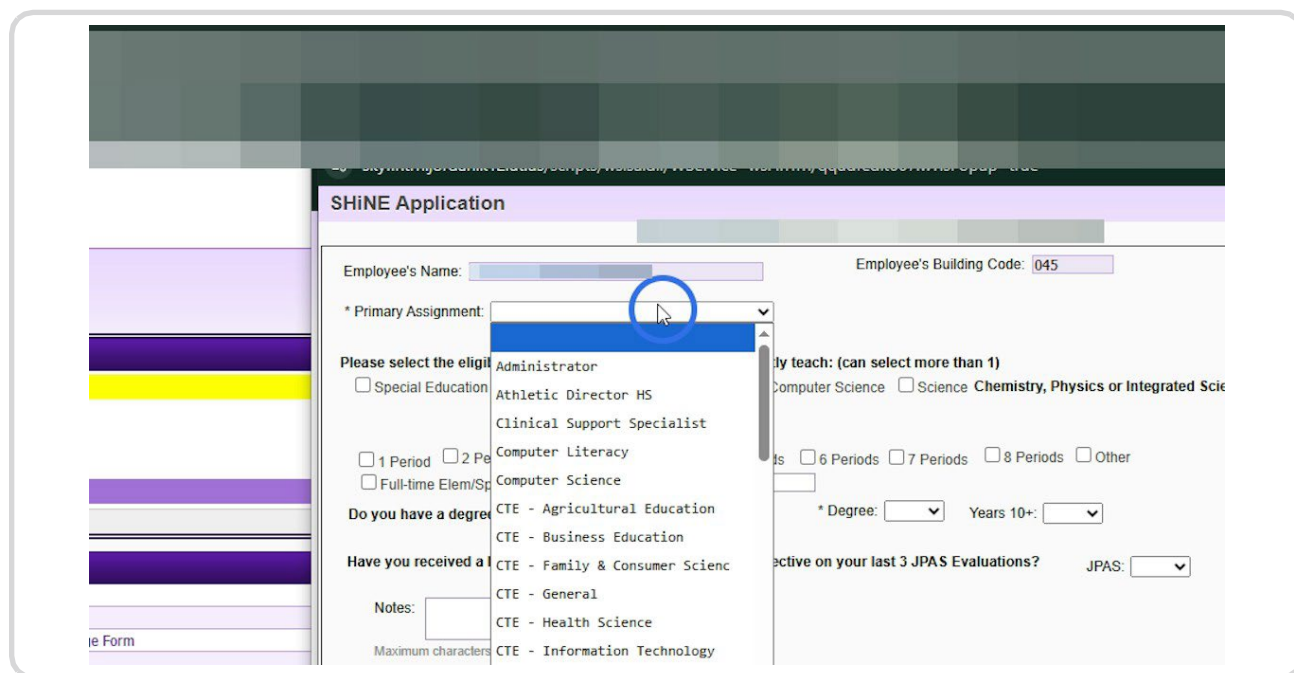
SHiNE Application

Employee's Name:

Employee's Building Code: 045

* Primary Assignment:

Administrator
Athletic Director HS
Clinical Support Specialist
Computer Literacy
Computer Science
CTE - Agricultural Education
CTE - Business Education
CTE - Family & Consumer Scienc
CTE - General
CTE - Health Science
CTE - Information Technology

Please select the eligi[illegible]ly teach: (can select more than 1)

☐ Special Education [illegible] Computer Science ☐ Science Chemistry, Physics or Integrated Sci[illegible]

☐ 1 Period ☐ 2 Pe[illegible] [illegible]ds ☐ 6 Periods ☐ 7 Periods ☐ 8 Periods ☐ Other

☐ Full-time Elem/Sp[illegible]

Do you have a degre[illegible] * Degree: Years 10+:

Have you received a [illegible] ective on your last 3 JPAS Evaluations? JPAS:

Notes:

Maximum characters

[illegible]e Form